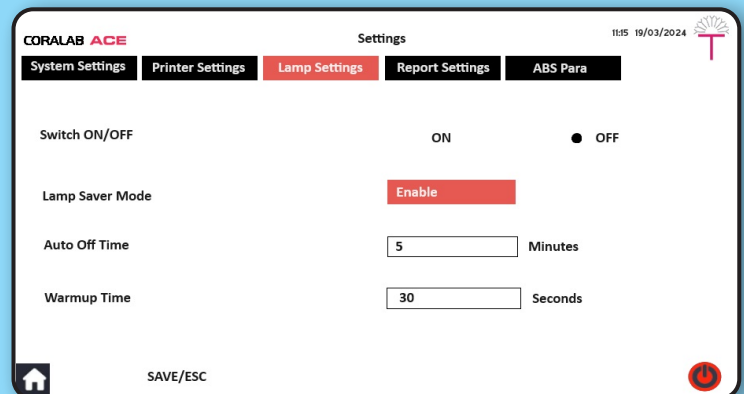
CORALAB ACE

Settings

11:15 19/03/2024

System Settings | Printer Settings | Lamp Settings | Report Settings | ABS Para

Switch ON/OFF

ON

OFF

Lamp Saver Mode

Enable

Auto Off Time

5

Minutes

Warmup Time

30

Seconds

SAVE/ESC